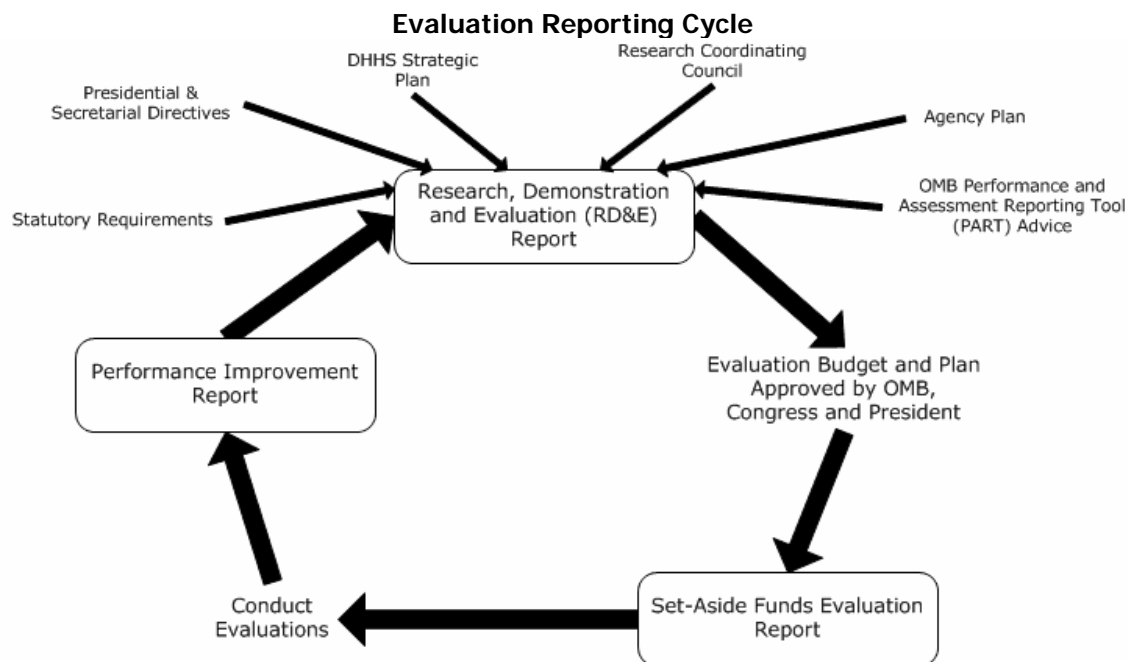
Evaluation Reporting Cycle

Presidential & Secretarial Directives

DHHS Strategic Plan

Research Coordinating Council

Agency Plan

Statutory Requirements

Research, Demonstration and Evaluation (RD&E) Report

OMB Performance and Assessment Reporting Tool (PART) Advice

Performance Improvement Report

Evaluation Budget and Plan Approved by OMB, Congress and President

Conduct Evaluations

Set-Aside Funds Evaluation Report